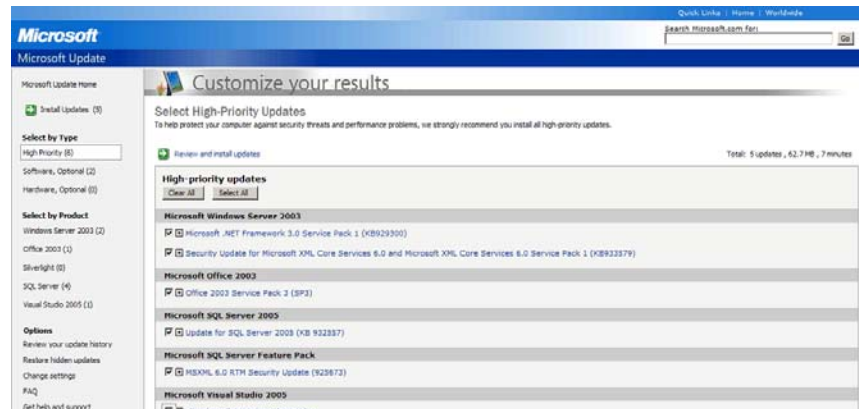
Quick Links | Home | Worldwide

Microsoft

Search Microsoft.com for:

Go

Microsoft Update

Microsoft Update Home

Install Updates (5)

Select by Type

High Priority (8)

Software, Optional (2)

Hardware, Optional (0)

Select by Product

Windows Server 2003 (2)

Office 2003 (1)

Silverlight (0)

SQL Server (4)

Visual Studio 2005 (1)

Options

Review your update history

Restore hidden updates

Change settings

FAQ

Get help and support

Customize your results

Select High-Priority Updates

To help protect your computer against security threats and performance problems, we strongly recommend you install all high-priority updates.

Review and install updates

Total: 5 updates , 62.7 MB , 7 minutes

High-priority updates

Clear All Select All

Microsoft Windows Server 2003

Microsoft .NET Framework 3.0 Service Pack 1 (KB929300)

Security Update for Microsoft XML Core Services 6.0 and Microsoft XML Core Services 6.0 Service Pack 1 (KB933579)

Microsoft Office 2003

Office 2003 Service Pack 3 (SP3)

Microsoft SQL Server 2005

Update for SQL Server 2005 (KB 932557)

Microsoft SQL Server Feature Pack

MSXML 6.0 RTM Security Update (925673)

Microsoft Visual Studio 2005

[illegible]